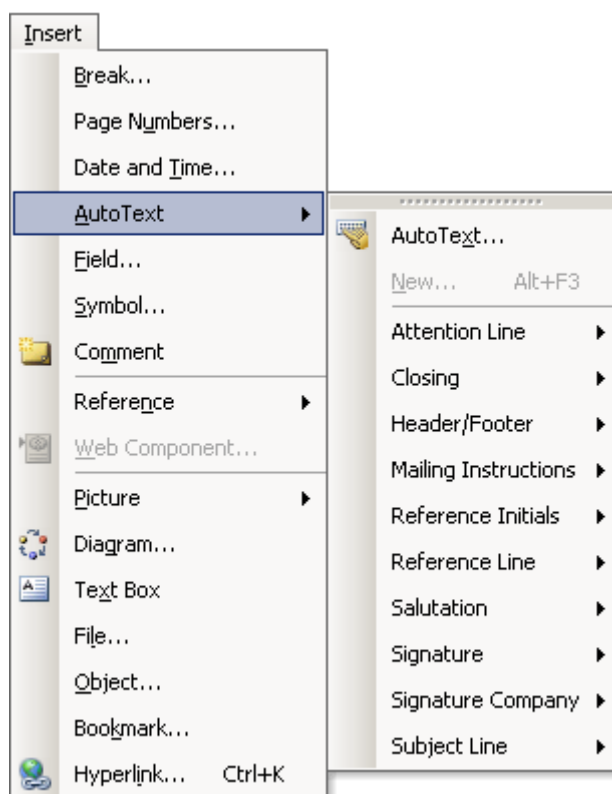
Insert
Break...
Page Numbers...
Date and Time...
AutoText
Field...
Symbol...
Comment
Reference
Web Component...
Picture
Diagram...
Text Box
File...
Object...
Bookmark...
Hyperlink... Ctrl+K

AutoText...
New... Alt+F3
Attention Line
Closing
Header/Footer
Mailing Instructions
Reference Initials
Reference Line
Salutation
Signature
Signature Company
Subject Line